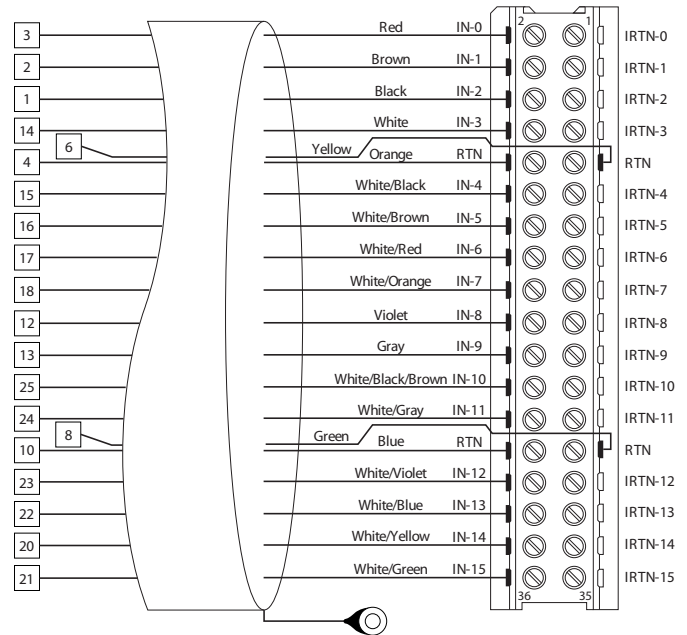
3
2
1
14
6
4
15
16
17
18
12
13
25
24
8
10
23
22
20
21

Red IN-0
Brown IN-1
Black IN-2
White IN-3
Yellow Orange RTN
White/Black IN-4
White/Brown IN-5
White/Red IN-6
White/Orange IN-7
Violet IN-8
Gray IN-9
White/Black/Brown IN-10
White/Gray IN-11
Green Blue RTN
White/Violet IN-12
White/Blue IN-13
White/Yellow IN-14
White/Green IN-15

2 1
36 35

IRTN-0
IRTN-1
IRTN-2
IRTN-3
RTN
IRTN-4
IRTN-5
IRTN-6
IRTN-7
IRTN-8
IRTN-9
IRTN-10
IRTN-11
RTN
IRTN-12
IRTN-13
IRTN-14
IRTN-15